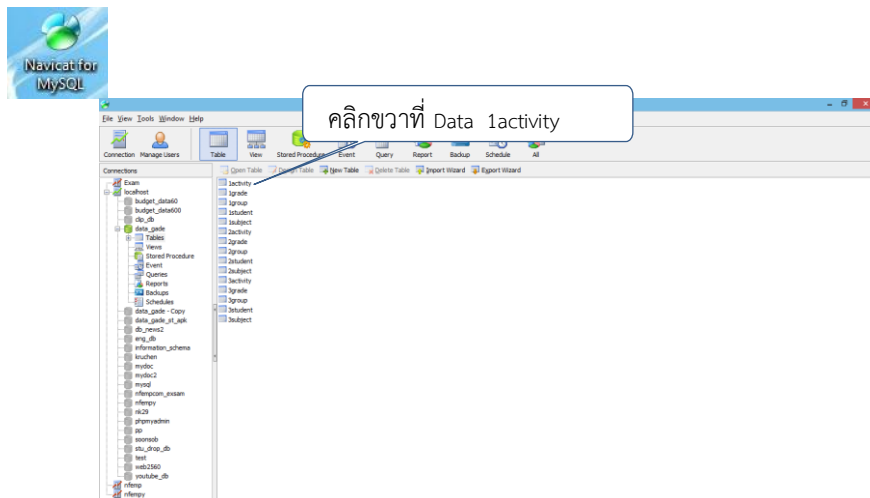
Navicat for MySQL

คลิกขวาที่ Data 1activity

File View Tools Window Help

Connection Manage Users Table View Stored Procedure Event Query Report Backup Schedule All

Connections

Open Table Design Table New Table Delete Table Import Wizard Export Wizard

Exam
localhost
budget_data60
budget_data600
clip_db
data_gade
Tables
Views
Stored Procedure
Event
Queries
Reports
Backups
Schedules
data_gade - Copy
data_gade_st_apk
db_news2
eng_db
information_schema
kruchen
mydoc
mydoc2
mysql
nfempcom_exsam
nfempy
nk29
phpmyadmin
pp
soonsob
stu_drop_db
test
web2560
youtube_db
nfemp
nfempy

1activity
1grade
1group
1student
1subject
2activity
2grade
2group
2student
2subject
3activity
3grade
3group
3student
3subject